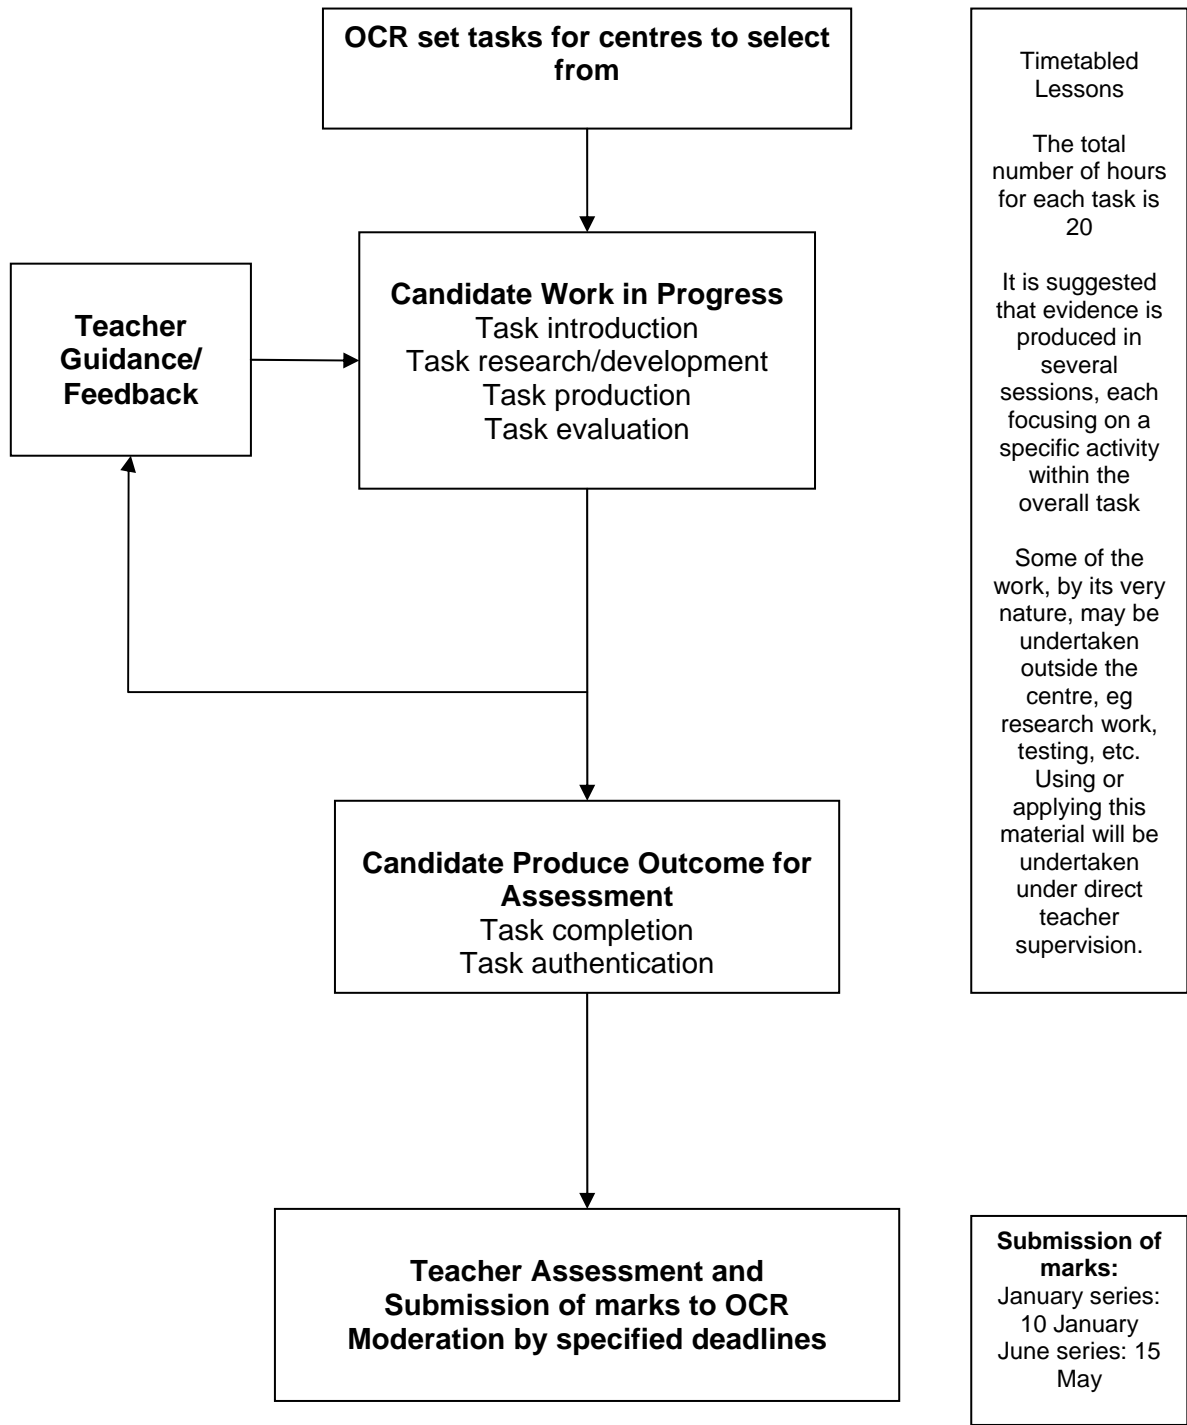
OCR set tasks for centres to select from

Teacher Guidance/ Feedback

Candidate Work in Progress
Task introduction
Task research/development
Task production
Task evaluation

Candidate Produce Outcome for Assessment
Task completion
Task authentication

Teacher Assessment and Submission of marks to OCR Moderation by specified deadlines

Timetabled Lessons

The total number of hours for each task is 20

It is suggested that evidence is produced in several sessions, each focusing on a specific activity within the overall task

Some of the work, by its very nature, may be undertaken outside the centre, eg research work, testing, etc. Using or applying this material will be undertaken under direct teacher supervision.

Submission of marks:
January series: 10 January
June series: 15 May